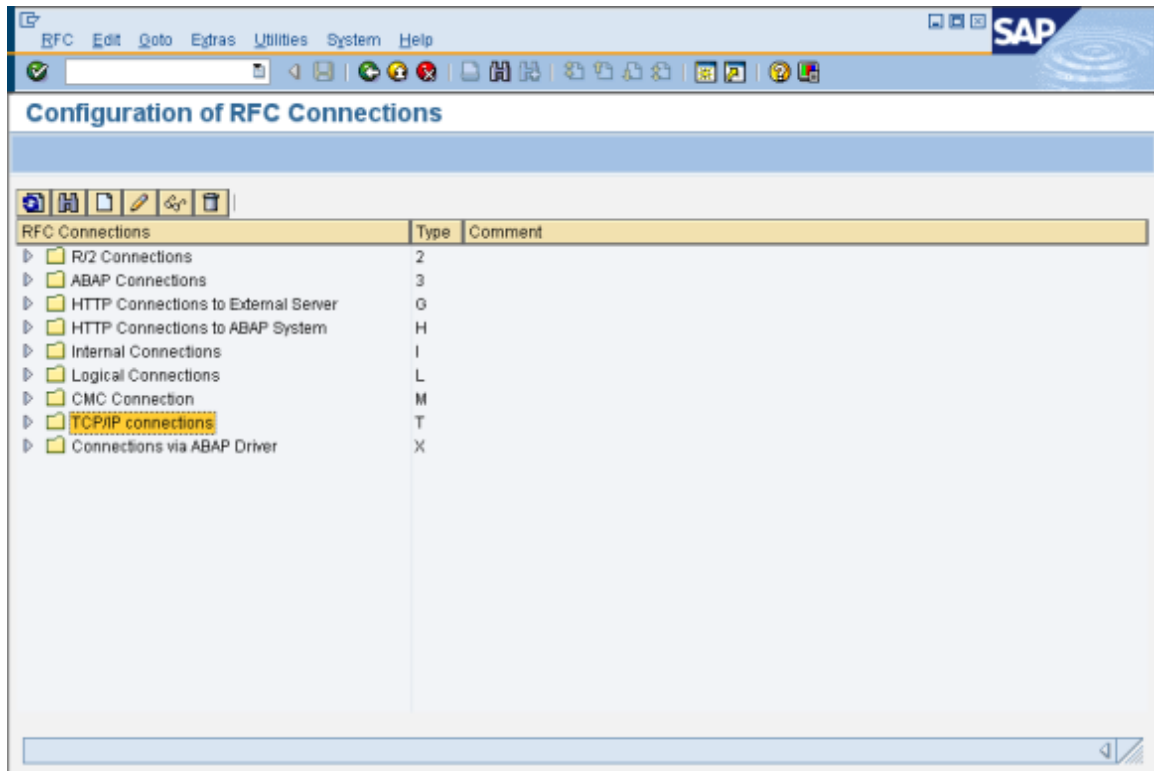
RFC Edit Goto Extras Utilities System Help

SAP

Configuration of RFC Connections

| RFC Connections | Type | Comment |
|---|---|---|
| R/2 Connections | 2 | |
| ABAP Connections | 3 | |
| HTTP Connections to External Server | G | |
| HTTP Connections to ABAP System | H | |
| Internal Connections | I | |
| Logical Connections | L | |
| CMC Connection | M | |
| TCP/IP connections | T | |
| Connections via ABAP Driver | X | |